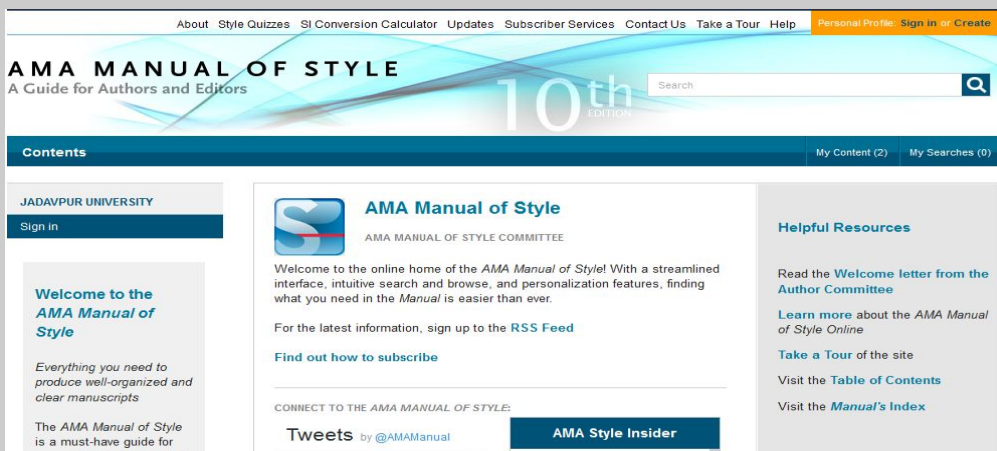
About Style Quizzes SI Conversion Calculator Updates Subscriber Services Contact Us Take a Tour Help

Personal Profile: Sign in or Create

AMA MANUAL OF STYLE
A Guide for Authors and Editors

10th EDITION

Search

Contents

My Content (2) My Searches (0)

JADAVPUR UNIVERSITY

Sign in

Welcome to the AMA Manual of Style

Everything you need to produce well-organized and clear manuscripts

The AMA Manual of Style is a must-have guide for

AMA Manual of Style

AMA MANUAL OF STYLE COMMITTEE

Welcome to the online home of the AMA Manual of Style! With a streamlined interface, intuitive search and browse, and personalization features, finding what you need in the Manual is easier than ever.

For the latest information, sign up to the RSS Feed

Find out how to subscribe

CONNECT TO THE AMA MANUAL OF STYLE:

Tweets by @AMAManual

AMA Style Insider

Helpful Resources

Read the Welcome letter from the Author Committee

Learn more about the AMA Manual of Style Online

Take a Tour of the site

Visit the Table of Contents

Visit the Manual's Index